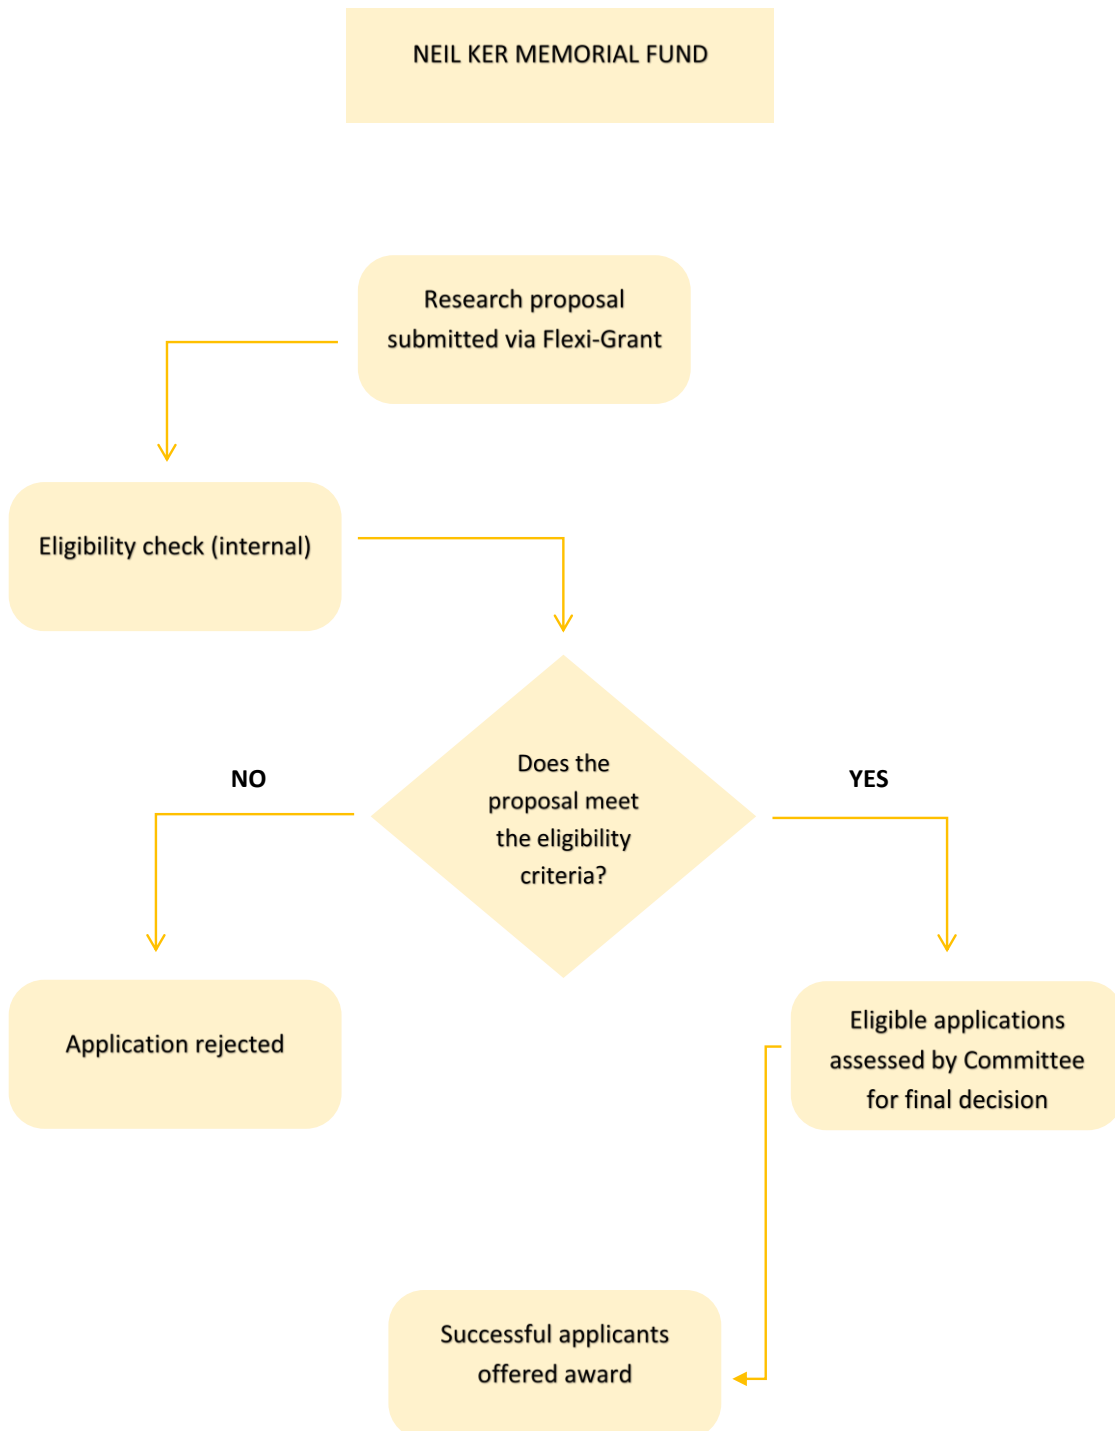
NEIL KER MEMORIAL FUND

Research proposal submitted via Flexi-Grant

Eligibility check (internal)

NO

Does the proposal meet the eligibility criteria?

YES

Application rejected

Eligible applications assessed by Committee for final decision

Successful applicants offered award